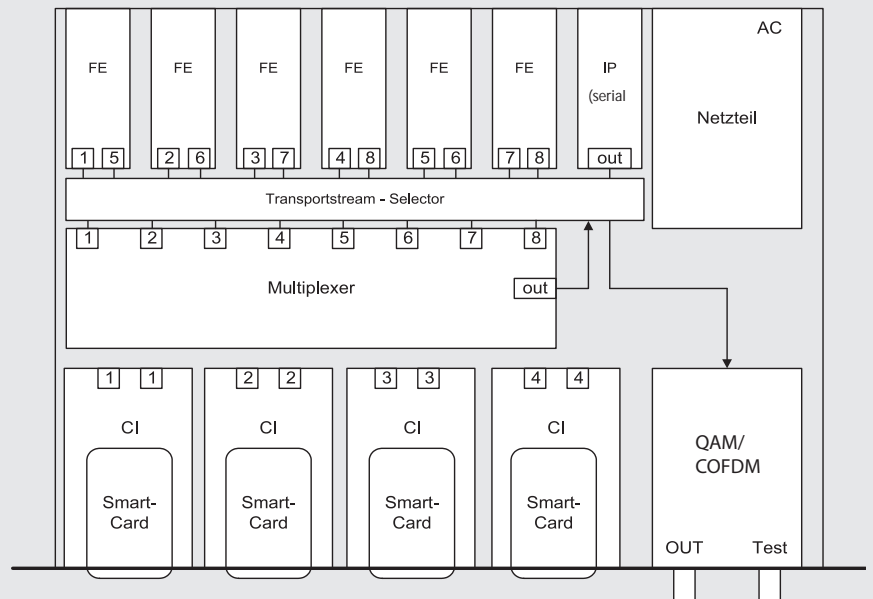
FE
1 5
FE
2 6
FE
3 7
FE
4 8
FE
5 6
FE
7 8
IP
(serial
out
AC
Netzteil

Transportstream - Selector

1 2 3 4 5 6 7 8
Multiplexer
out

1 1
CI
Smart-Card

2 2
CI
Smart-Card

3 3
CI
Smart-Card

4 4
CI
Smart-Card

QAM/
COFDM
OUT Test